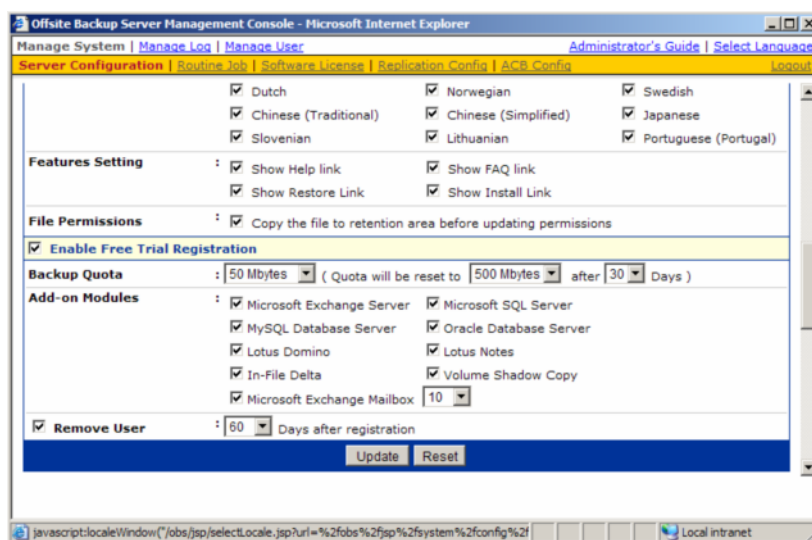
Offsite Backup Server Management Console - Microsoft Internet Explorer

Manage System | Manage Log | Manage User

Administrator's Guide | Select Language

Server Configuration | Routine Job | Software License | Replication Config | ACB Config

Logout

☑ Dutch ☑ Norwegian ☑ Swedish
☑ Chinese (Traditional) ☑ Chinese (Simplified) ☑ Japanese
☑ Slovenian ☑ Lithuanian ☑ Portuguese (Portugal)

Features Setting : ☑ Show Help link ☑ Show FAQ link
☑ Show Restore Link ☑ Show Install Link

File Permissions : ☑ Copy the file to retention area before updating permissions

☑ Enable Free Trial Registration

Backup Quota : 50 Mbytes ( Quota will be reset to 500 Mbytes after 30 Days )

Add-on Modules : ☑ Microsoft Exchange Server ☑ Microsoft SQL Server
☑ MySQL Database Server ☑ Oracle Database Server
☑ Lotus Domino ☑ Lotus Notes
☑ In-File Delta ☑ Volume Shadow Copy
☑ Microsoft Exchange Mailbox 10

☑ Remove User : 60 Days after registration

Update Reset

javascript:localeWindow("/obs/jsp/selectLocale.jsp?url=%2fobs%2fjsp%2fsystem%2fconfig%2f

Local intranet